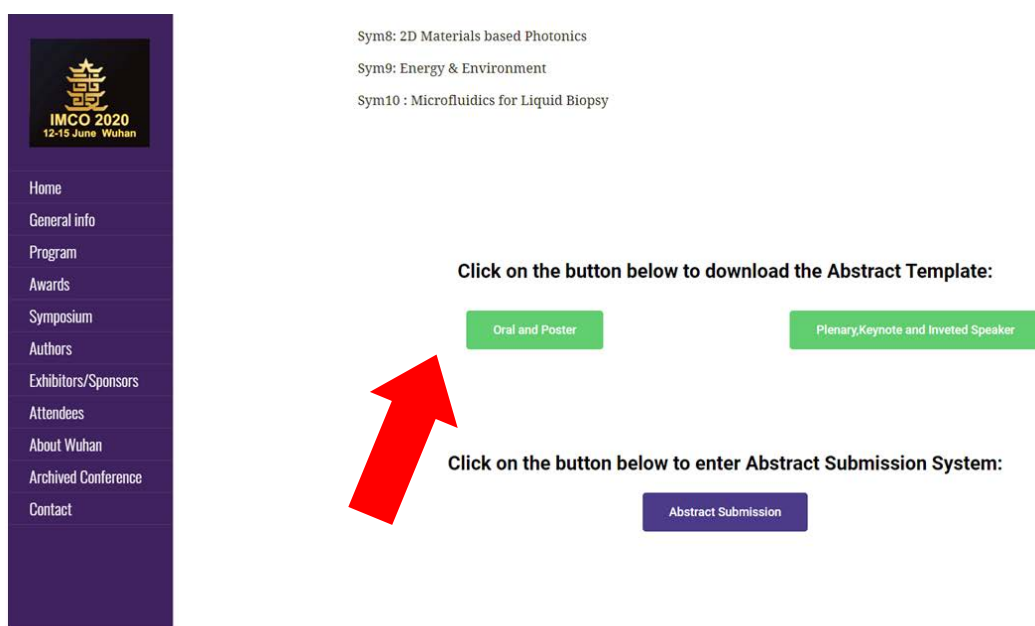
IMCO 2020
12-15 June Wuhan

Home
General info
Program
Awards
Symposium
Authors
Exhibitors/Sponsors
Attendees
About Wuhan
Archived Conference
Contact

Sym8: 2D Materials based Photonics

Sym9: Energy & Environment

Sym10 : Microfluidics for Liquid Biopsy

Click on the button below to download the Abstract Template:

Oral and Poster

Plenary,Keynote and Inveted Speaker

Click on the button below to enter Abstract Submission System:

Abstract Submission